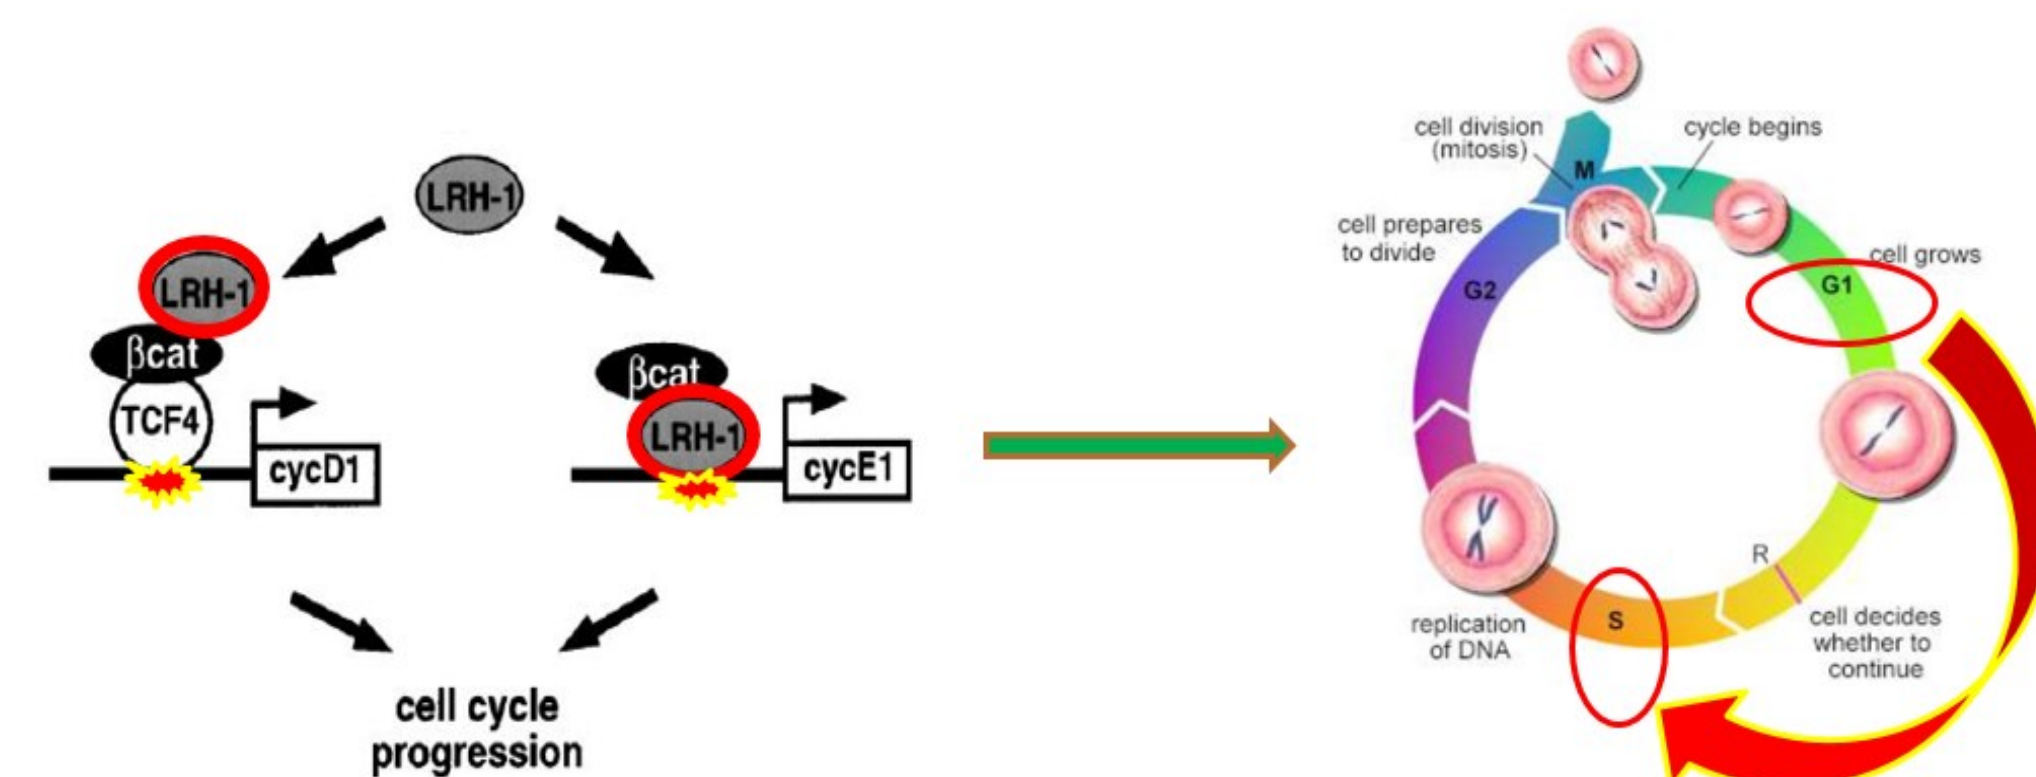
LRH-1

LRH-1
βcat
TCF4
cycD1

βcat
LRH-1
cycE1

cell cycle progression

cell division (mitosis)
M
cycle begins
cell prepares to divide
G2
G1
cell grows
R
S
replication of DNA
cell decides whether to continue